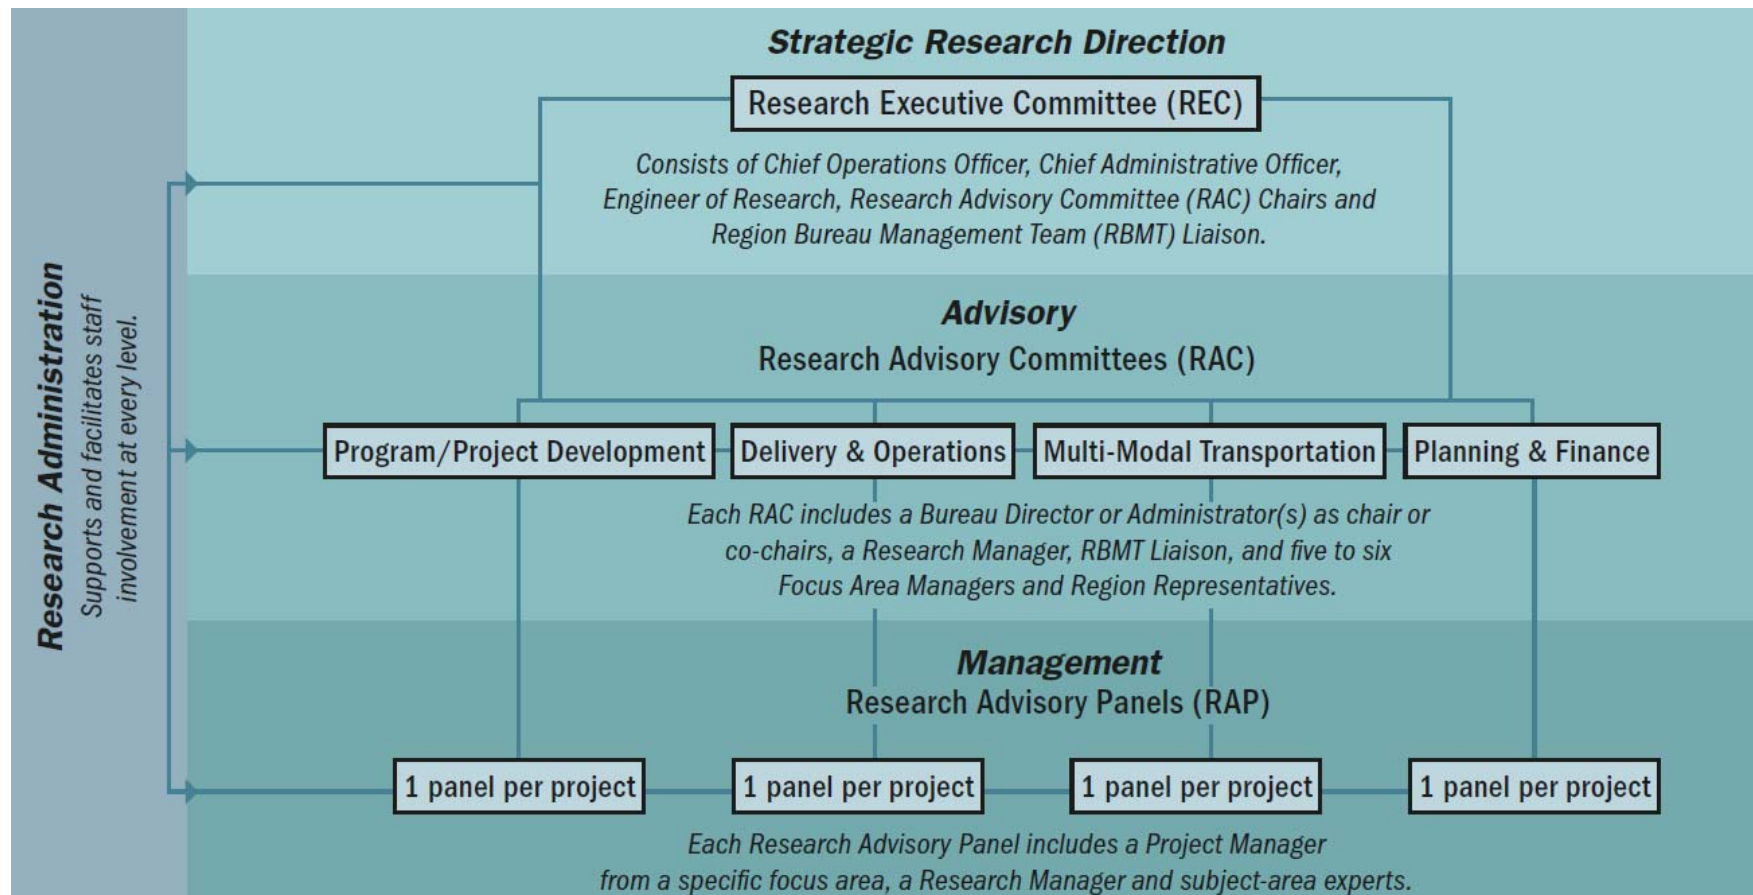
Research Administration
Supports and facilitates staff involvement at every level.

Strategic Research Direction

Research Executive Committee (REC)

Consists of Chief Operations Officer, Chief Administrative Officer, Engineer of Research, Research Advisory Committee (RAC) Chairs and Region Bureau Management Team (RBMT) Liaison.

Advisory
Research Advisory Committees (RAC)

Program/Project Development

Delivery & Operations

Multi-Modal Transportation

Planning & Finance

Each RAC includes a Bureau Director or Administrator(s) as chair or co-chairs, a Research Manager, RBMT Liaison, and five to six Focus Area Managers and Region Representatives.

Management
Research Advisory Panels (RAP)

1 panel per project

1 panel per project

1 panel per project

1 panel per project

Each Research Advisory Panel includes a Project Manager from a specific focus area, a Research Manager and subject-area experts.